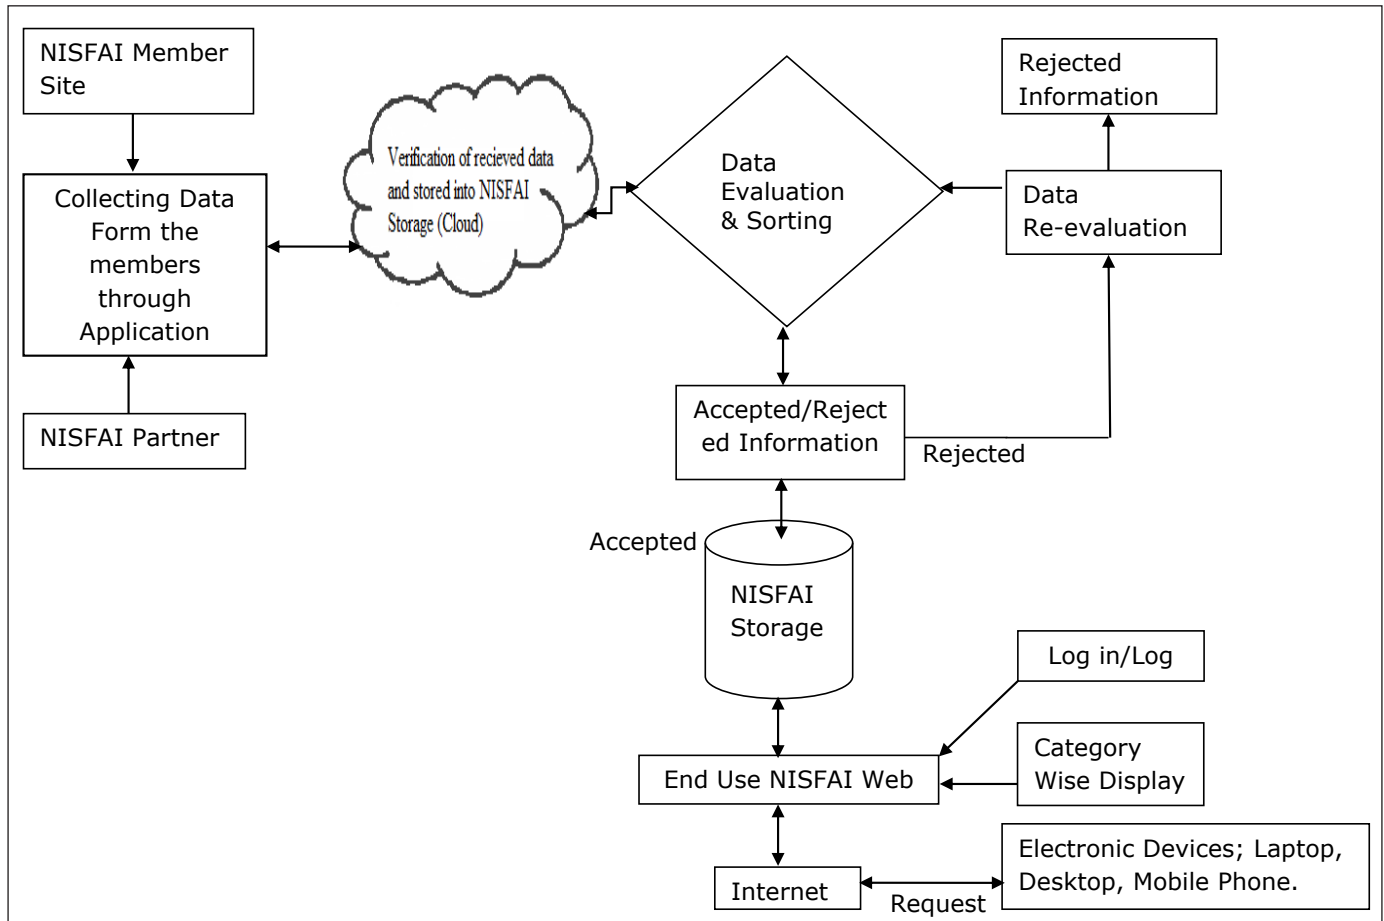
NISFAI Member Site

Collecting Data Form the members through Application

NISFAI Partner

Verification of recieved data and stored into NISFAI Storage (Cloud)

Data Evaluation & Sorting

Rejected Information

Data Re-evaluation

Accepted/Rejected Information

Rejected

Accepted

NISFAI Storage

Log in/Log

Category Wise Display

End Use NISFAI Web

Electronic Devices; Laptop, Desktop, Mobile Phone.

Internet

Request